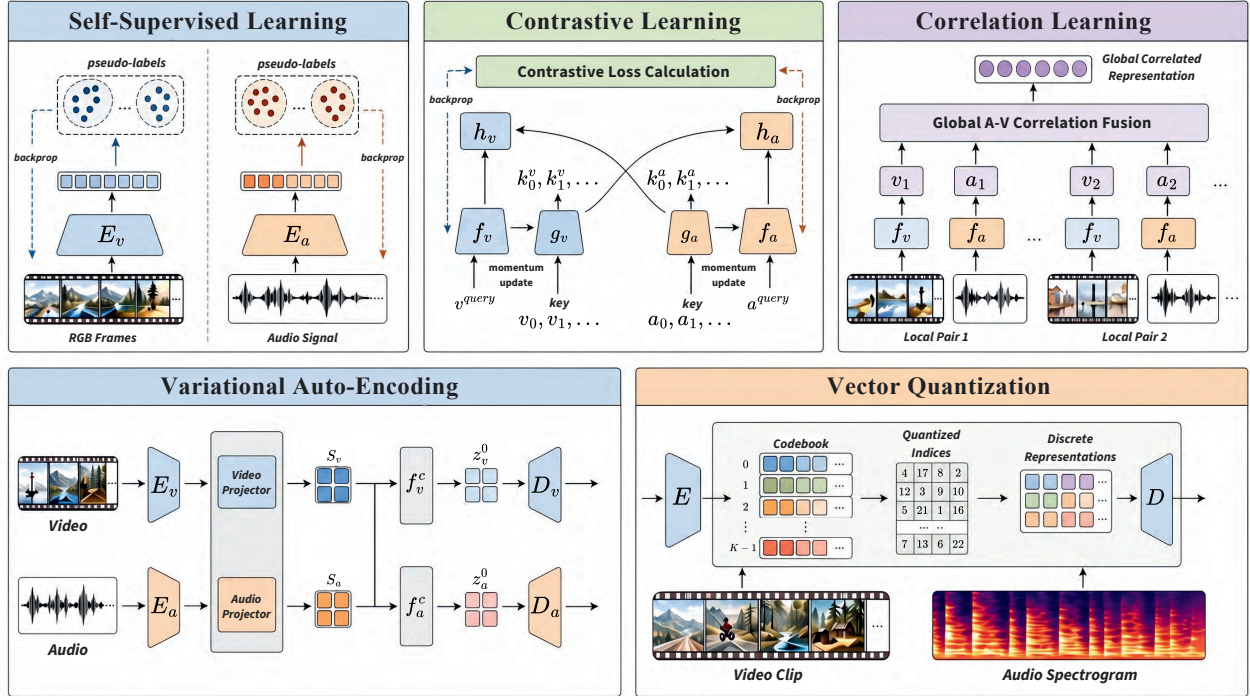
Self-Supervised Learning

pseudo-labels

pseudo-labels

backprop

backprop

$E_v$

$E_a$

RGB Frames

Audio Signal

Contrastive Learning

Contrastive Loss Calculation

backprop

backprop

$h_v$

$h_a$

$k_0^v, k_1^v, \ldots$

$k_0^a, k_1^a, \ldots$

$f_v$

$g_v$

$g_a$

$f_a$

momentum update

momentum update

$v^{query}$

key

key

$a^{query}$

$v_0, v_1, \ldots$

$a_0, a_1, \ldots$

Correlation Learning

Global Correlated Representation

Global A-V Correlation Fusion

$v_1$ $a_1$ $v_2$ $a_2$ …

$f_v$ $f_a$ … $f_v$ $f_a$

Local Pair 1

Local Pair 2

Variational Auto-Encoding

Video

$E_v$

Video Projector

$S_v$

$f_v^c$

$z_v^0$

$D_v$

Audio

$E_a$

Audio Projector

$S_a$

$f_a^c$

$z_a^0$

$D_a$

Vector Quantization

$E$

Codebook

0
1
2
⋮
$K-1$

Quantized Indices

| 4 | 17 | 8 | 2 |
|---|---|---|---|
| 12 | 3 | 9 | 10 |
| 5 | 21 | 1 | 16 |
| … | … | | |
| 7 | 13 | 6 | 22 |

Discrete Representations

$D$

Video Clip

Audio Spectrogram